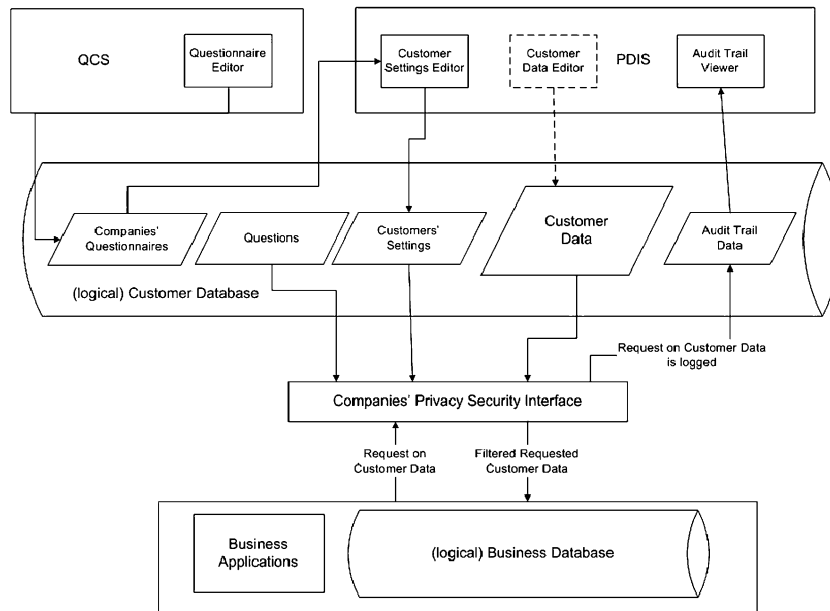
QCS

Questionnaire Editor

Customer Settings Editor

Customer Data Editor

PDIS

Audit Trail Viewer

Companies' Questionnaires

Questions

Customers' Settings

Customer Data

Audit Trail Data

(logical) Customer Database

Request on Customer Data is logged

Companies' Privacy Security Interface

Request on Customer Data

Filtered Requested Customer Data

Business Applications

(logical) Business Database